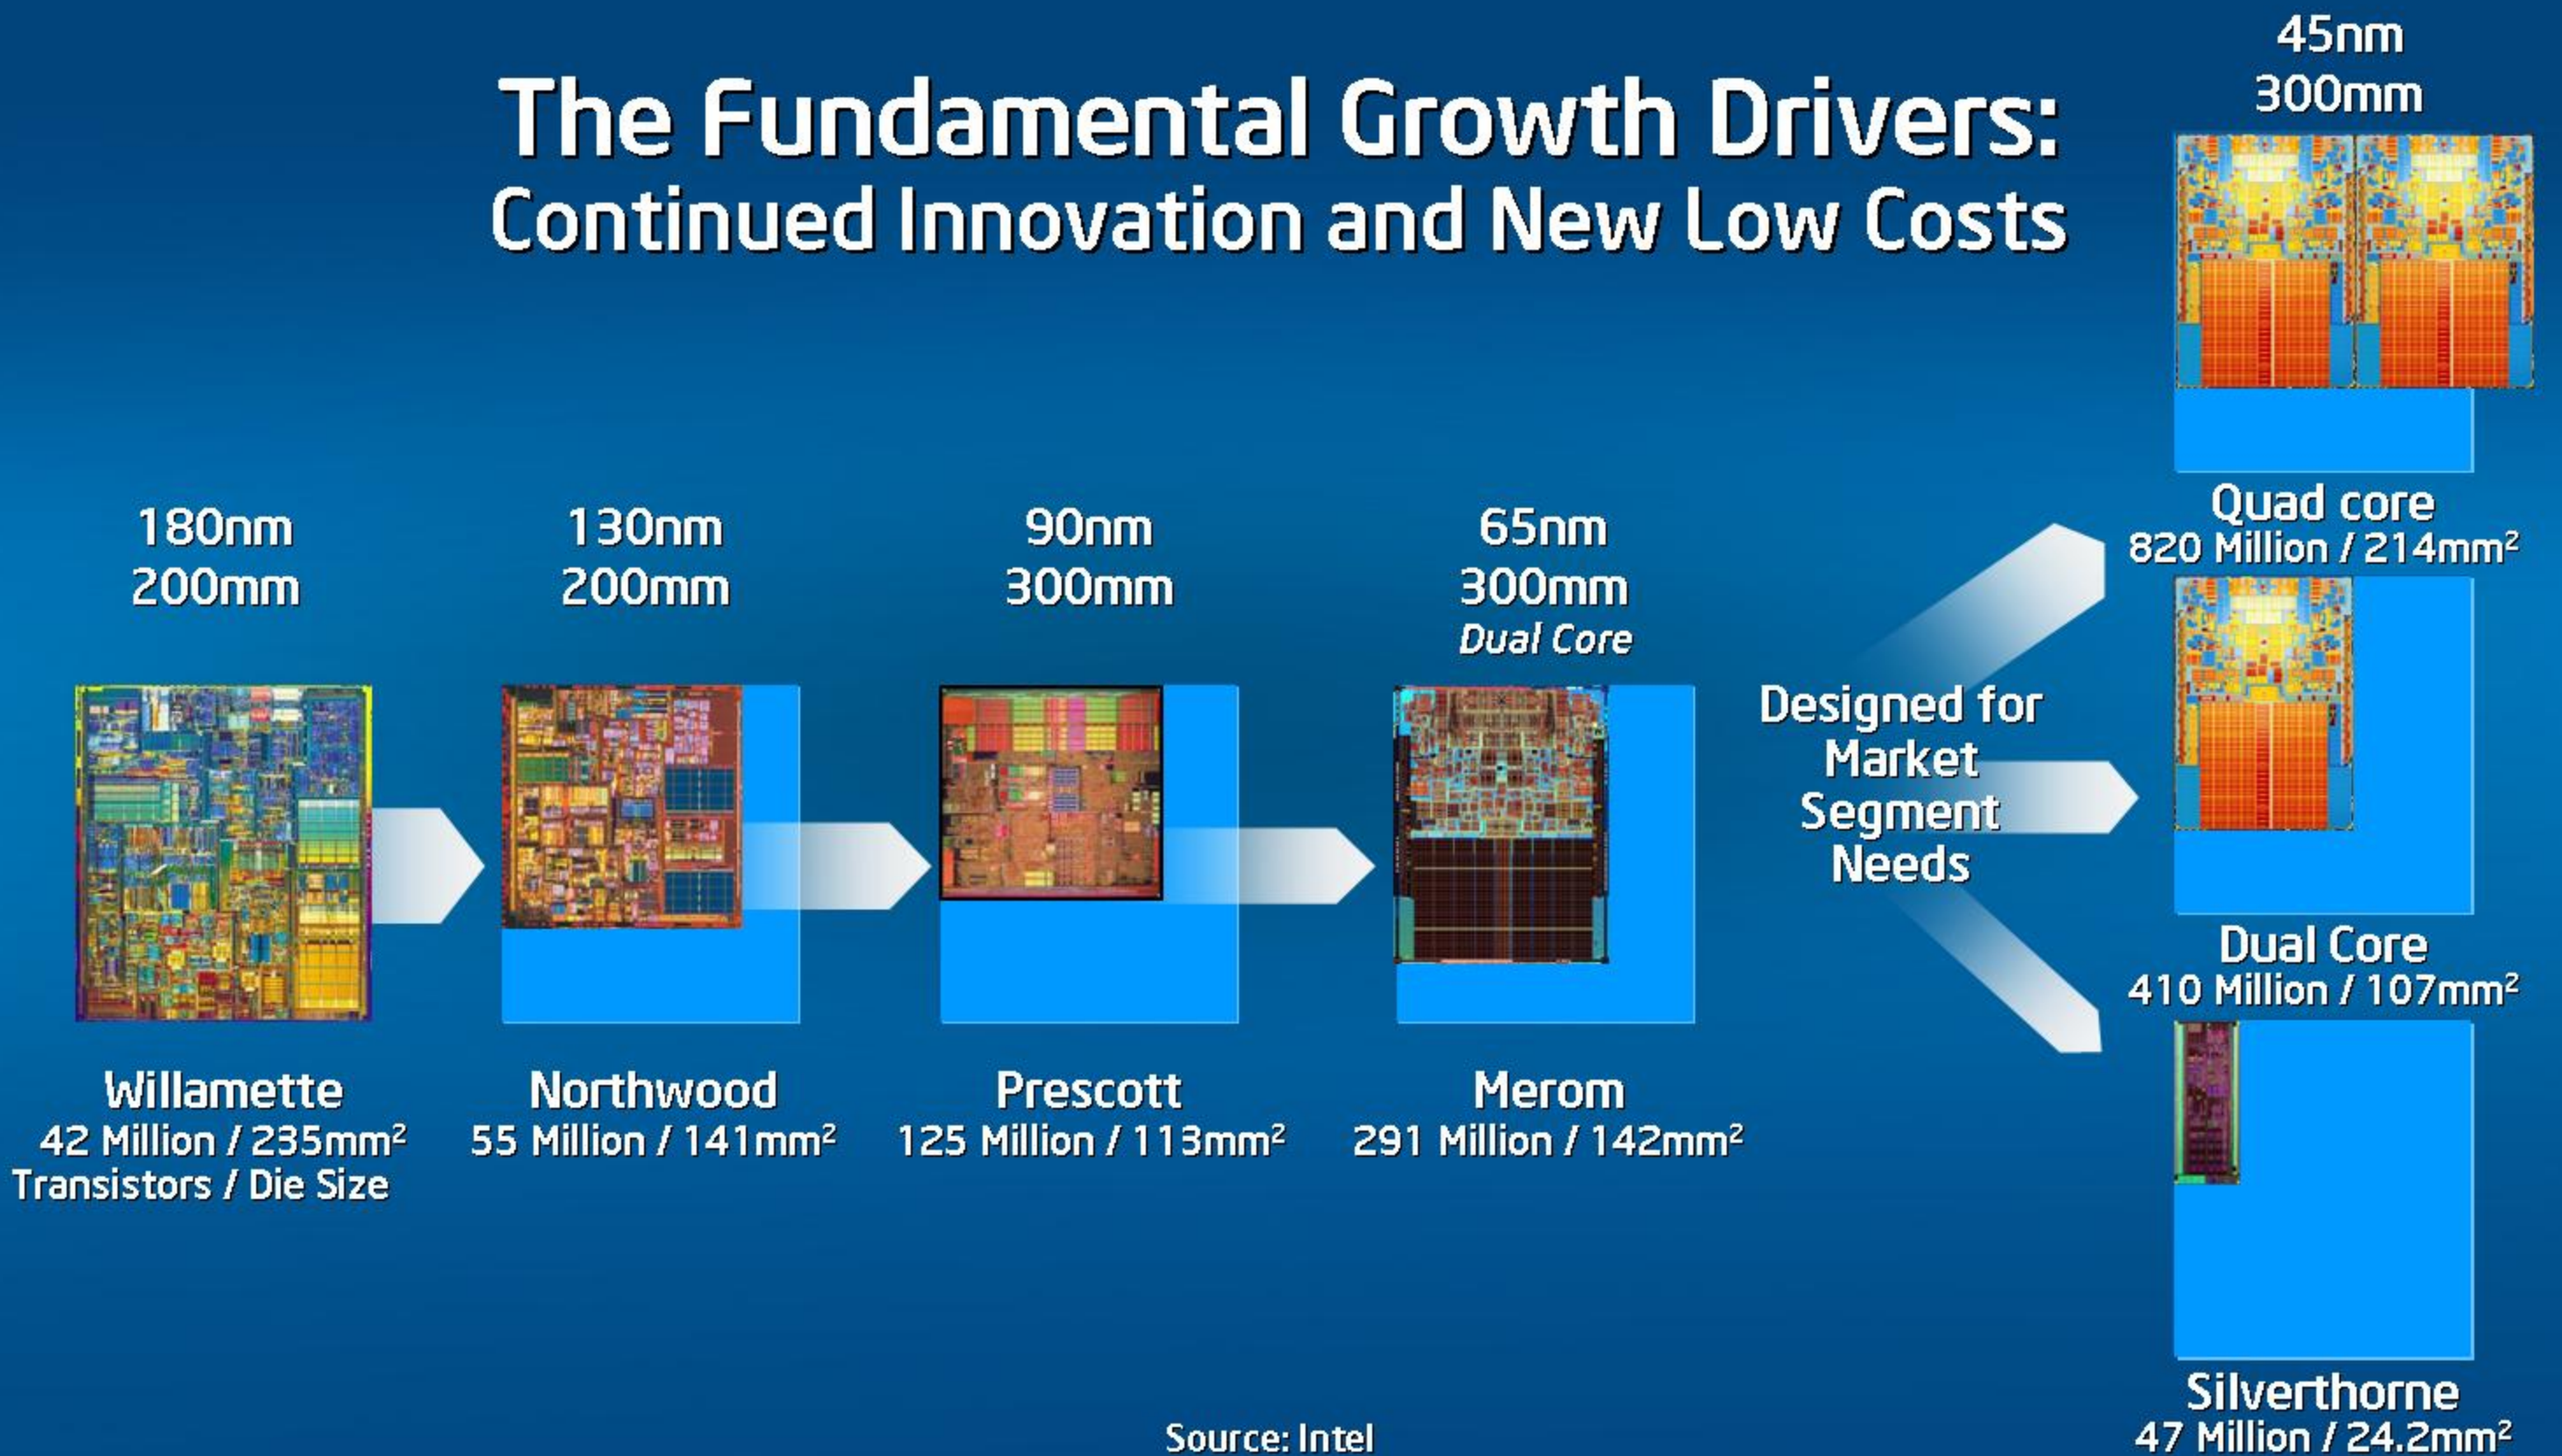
The Fundamental Growth Drivers:
Continued Innovation and New Low Costs

45nm
300mm

180nm
200mm

130nm
200mm

90nm
300mm

65nm
300mm
Dual Core

Quad core
820 Million / 214mm$^2$

Designed for Market Segment Needs

Dual Core
410 Million / 107mm$^2$

Willamette
42 Million / 235mm$^2$
Transistors / Die Size

Northwood
55 Million / 141mm$^2$

Prescott
125 Million / 113mm$^2$

Merom
291 Million / 142mm$^2$

Silverthorne
47 Million / 24.2mm$^2$

Source: Intel